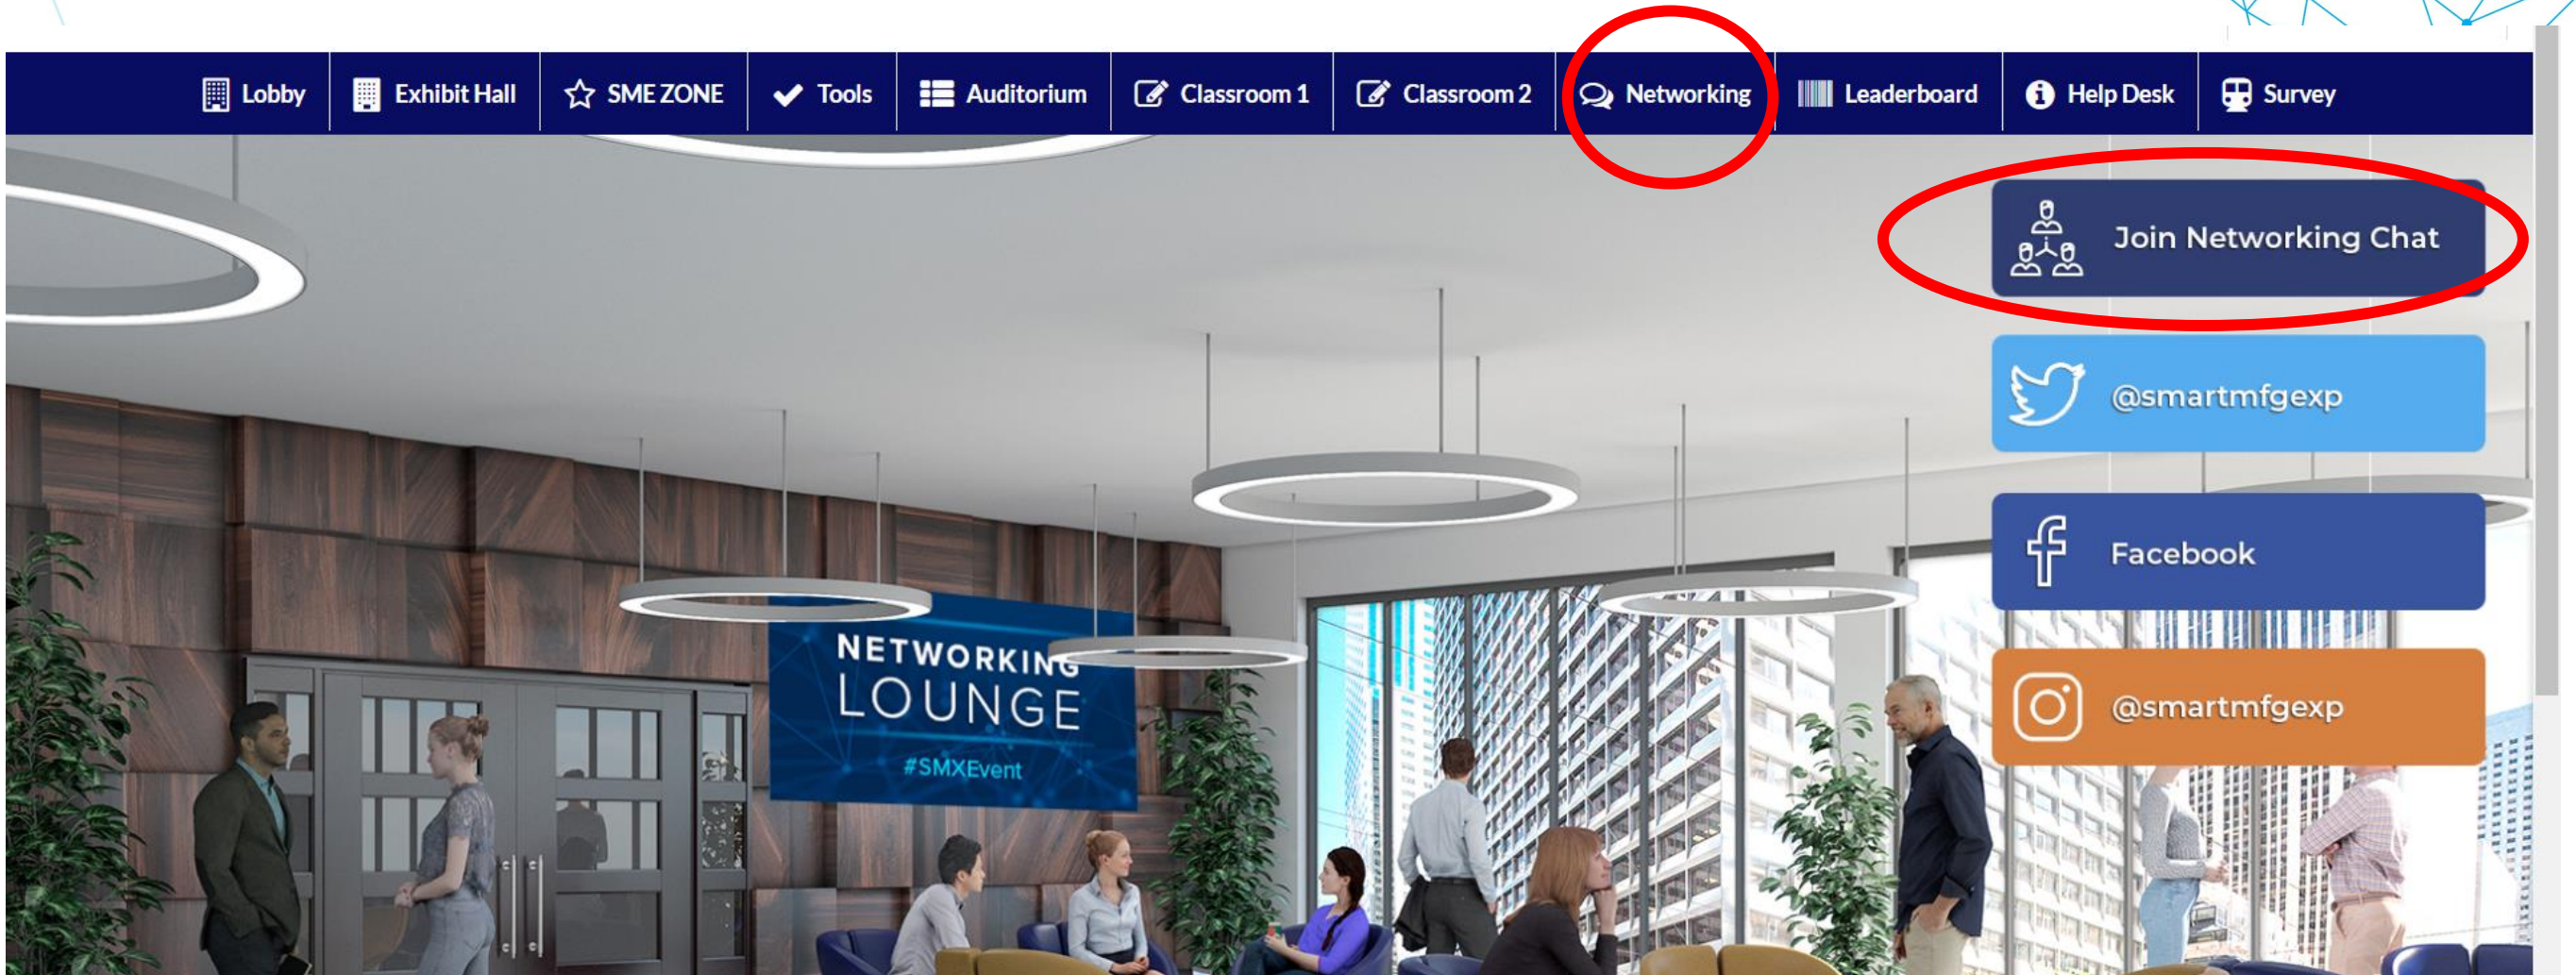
Lobby | Exhibit Hall | SME ZONE | Tools | Auditorium | Classroom 1 | Classroom 2 | Networking | Leaderboard | Help Desk | Survey

Join Networking Chat

@smartmfgexp

Facebook

@smartmfgexp

NETWORKING LOUNGE

#SMXEvent